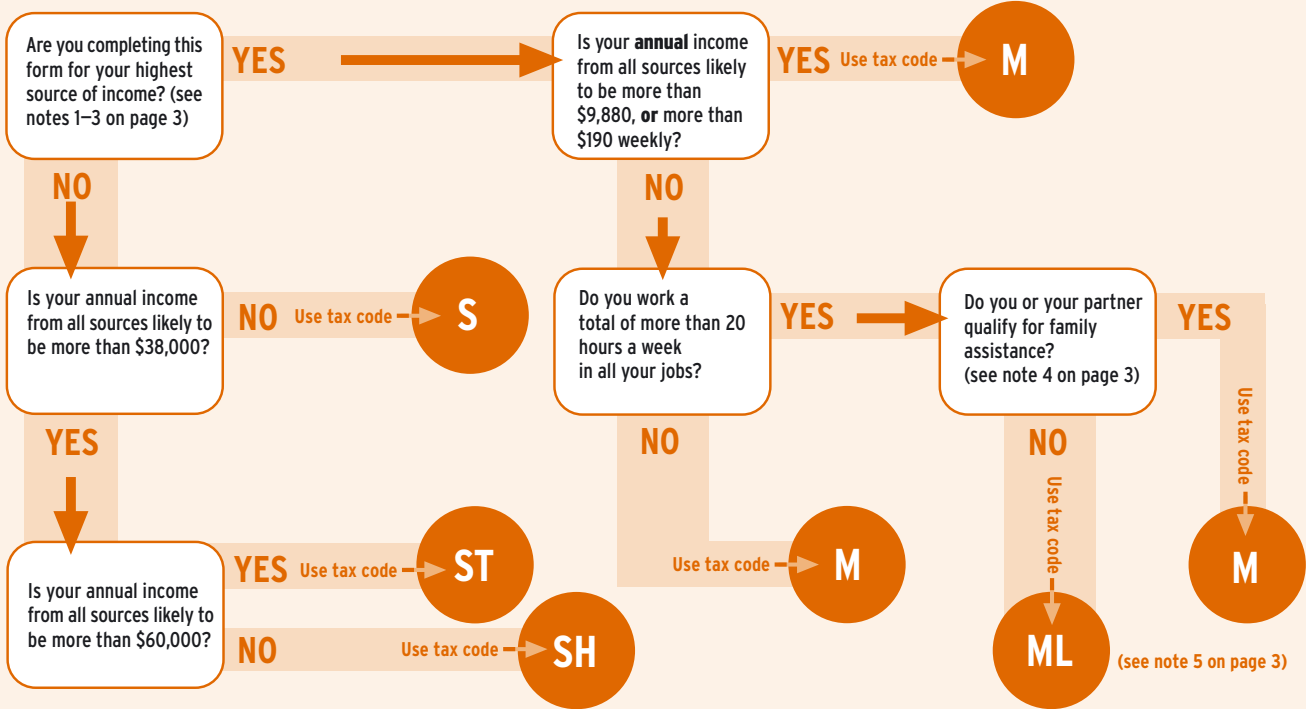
Are you completing this form for your highest source of income? (see notes 1–3 on page 3)

YES

Is your **annual** income from all sources likely to be more than $9,880, **or** more than $190 weekly?

YES

Use tax code

M

NO

NO

Is your annual income from all sources likely to be more than $38,000?

NO

Use tax code

S

Do you work a total of more than 20 hours a week in all your jobs?

YES

Do you or your partner qualify for family assistance? (see note 4 on page 3)

YES

Use tax code

YES

NO

NO

Use tax code

Is your annual income from all sources likely to be more than $60,000?

YES

Use tax code

ST

Use tax code

M

M

NO

Use tax code

SH

ML

(see note 5 on page 3)